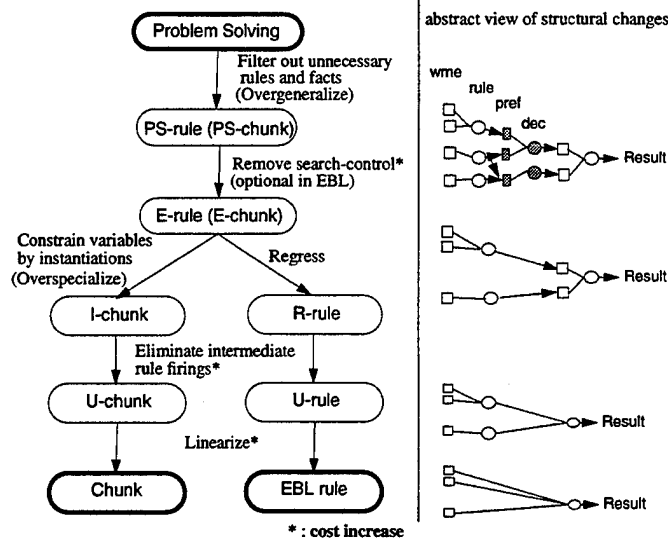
Problem Solving

Filter out unnecessary rules and facts (Overgeneralize)

PS-rule (PS-chunk)

Remove search-control* (optional in EBL)

E-rule (E-chunk)

Constrain variables by instantiations (Overspecialize)

Regress

I-chunk

R-rule

Eliminate intermediate rule firings*

U-chunk

U-rule

Linearize*

Chunk

EBL rule

* : cost increase

abstract view of structural changes

wme

rule

pref

dec

Result

Result

Result

Result